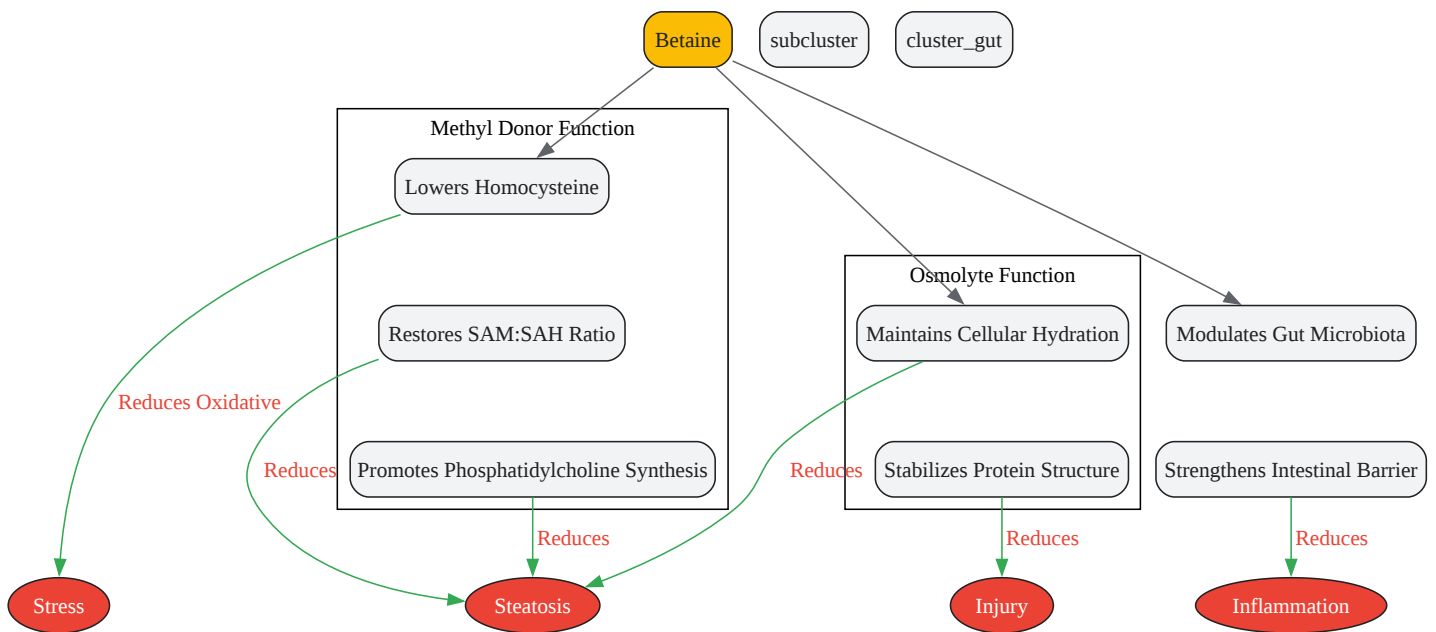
Betaine

subcluster

cluster_gut

Methyl Donor Function

Lowers Homocysteine

Restores SAM:SAH Ratio

Promotes Phosphatidylcholine Synthesis

Osmolyte Function

Maintains Cellular Hydration

Stabilizes Protein Structure

Modulates Gut Microbiota

Strengthens Intestinal Barrier

Reduces Oxidative

Reduces

Reduces

Reduces

Reduces

Reduces

Stress

Steatosis

Injury

Inflammation